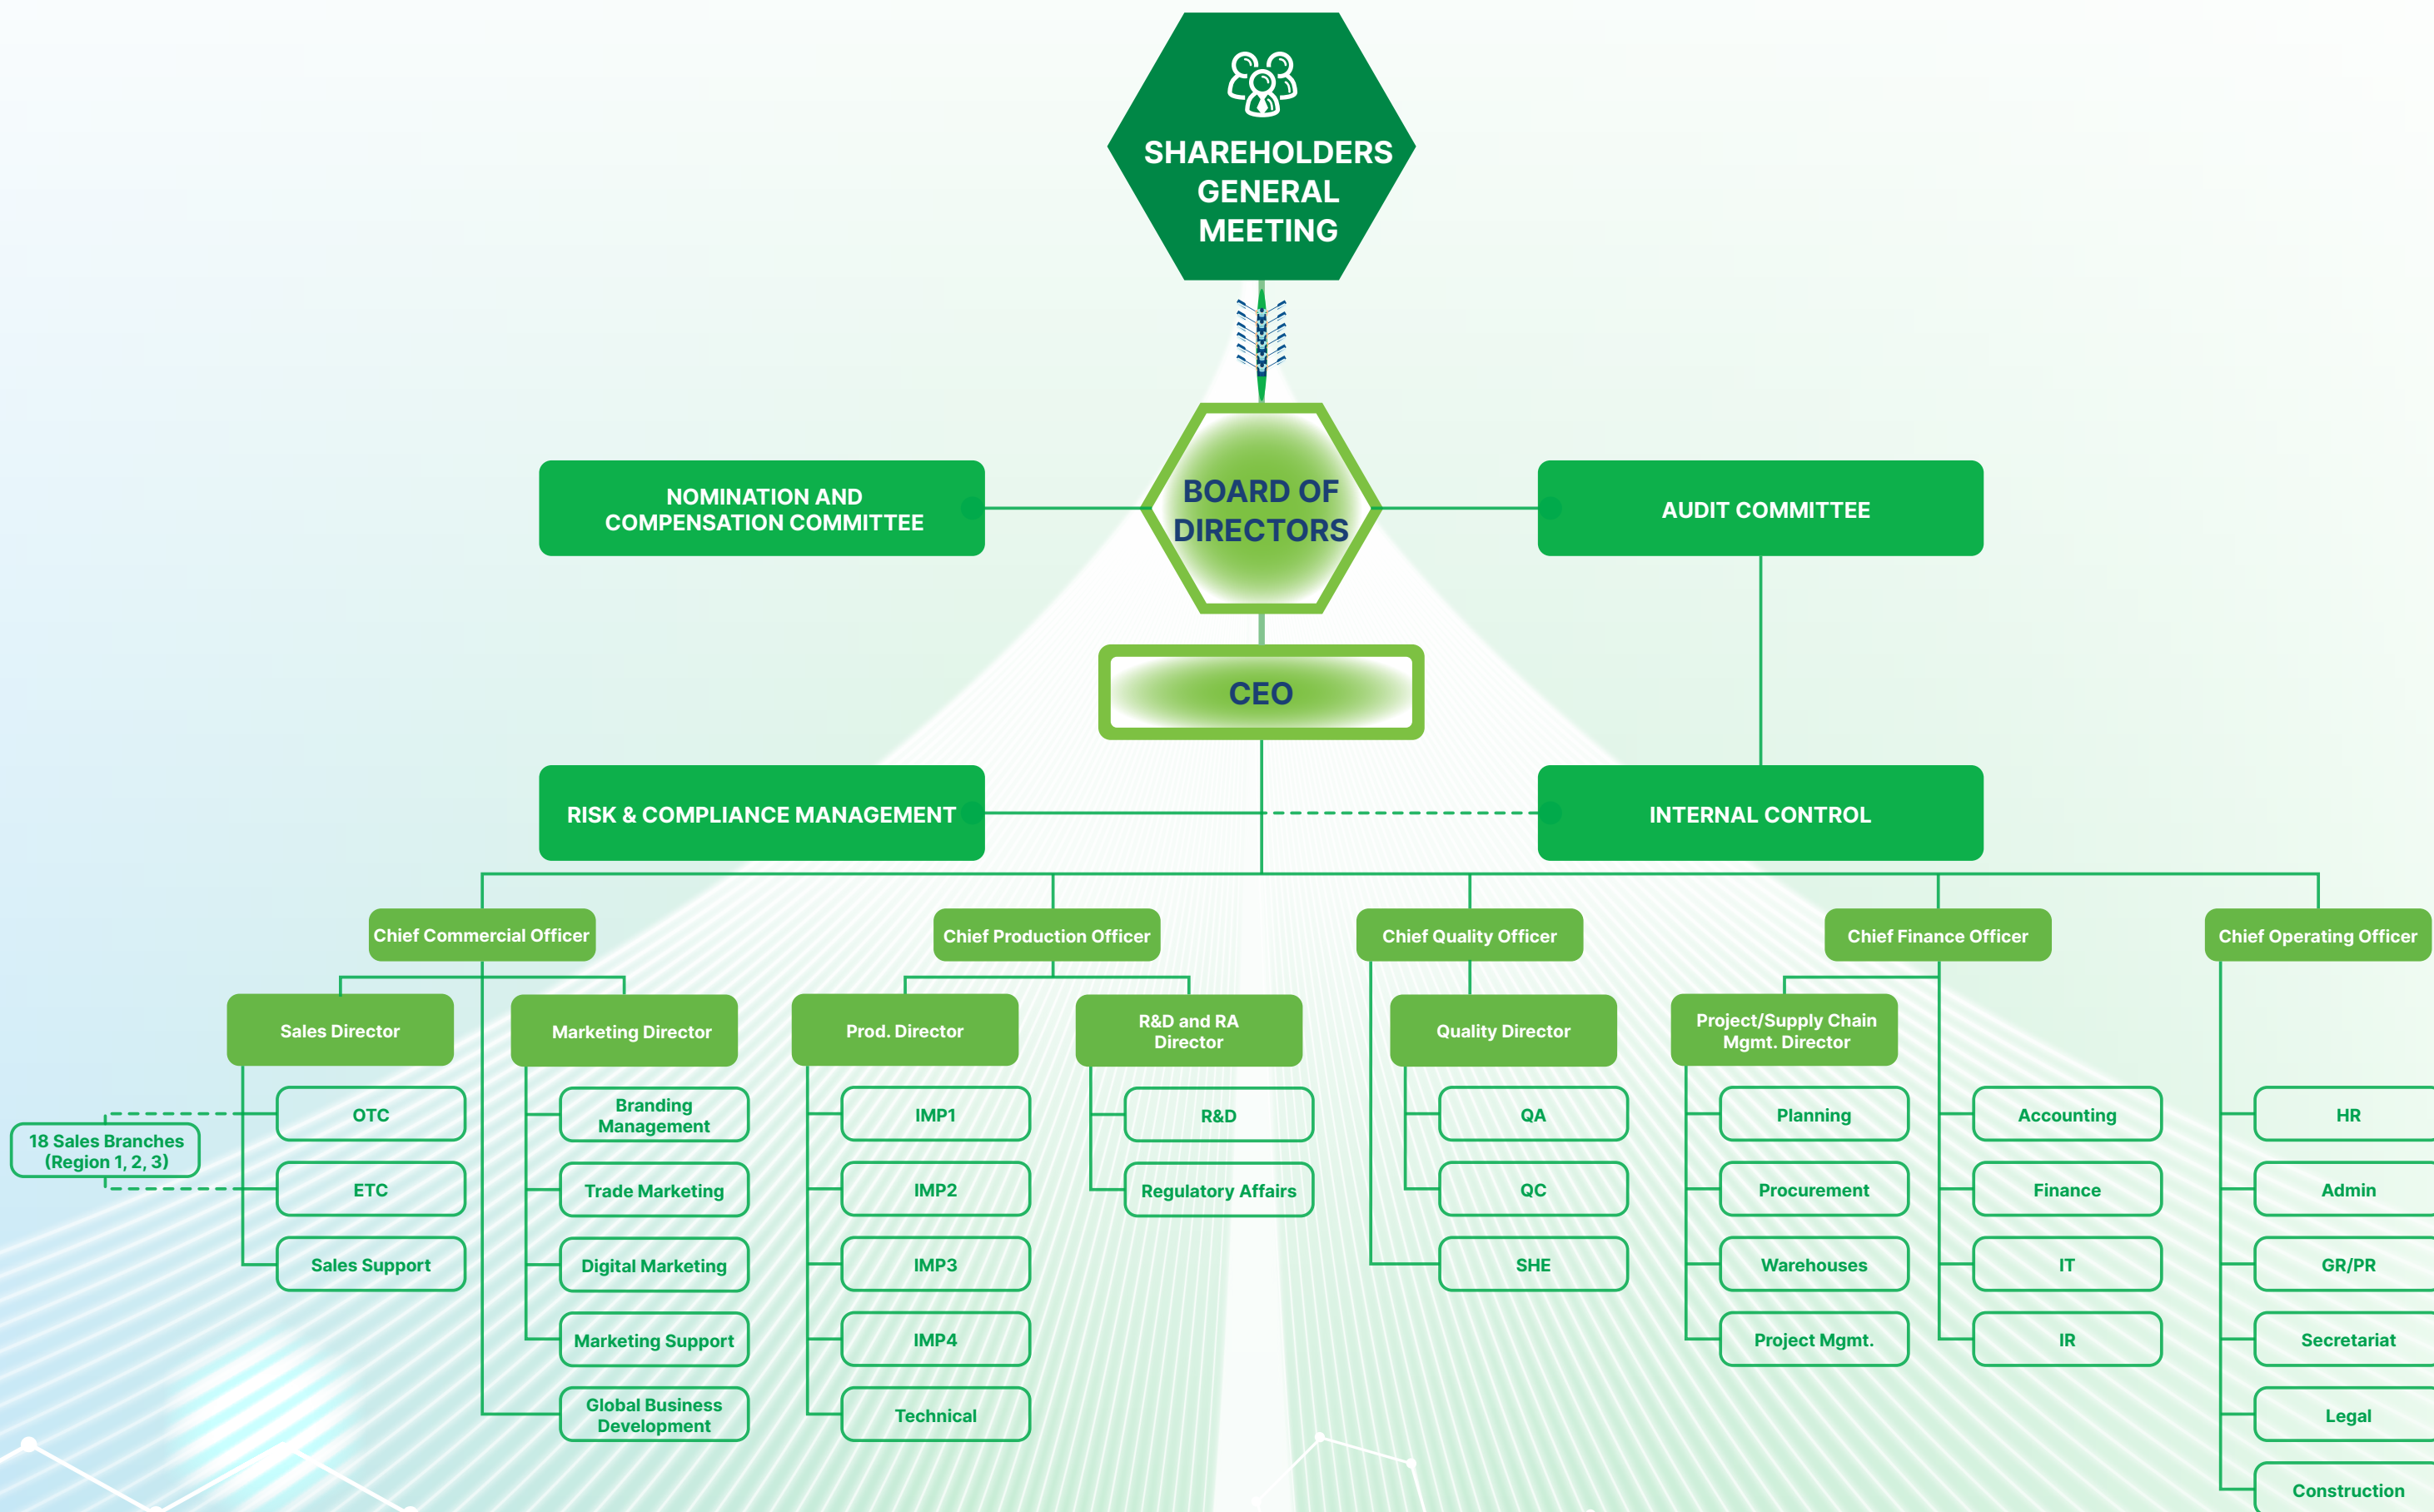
SHAREHOLDERS GENERAL MEETING

NOMINATION AND COMPENSATION COMMITTEE

BOARD OF DIRECTORS

AUDIT COMMITTEE

CEO

RISK & COMPLIANCE MANAGEMENT

INTERNAL CONTROL

Chief Commercial Officer

Sales Director

18 Sales Branches (Region 1, 2, 3)

OTC

ETC

Sales Support

Marketing Director

Branding Management

Trade Marketing

Digital Marketing

Marketing Support

Global Business Development

Chief Production Officer

Prod. Director

IMP1

IMP2

IMP3

IMP4

Technical

R&D and RA Director

R&D

Regulatory Affairs

Chief Quality Officer

Quality Director

QA

QC

SHE

Chief Finance Officer

Project/Supply Chain Mgmt. Director

Planning

Procurement

Warehouses

Project Mgmt.

Accounting

Finance

IT

IR

Chief Operating Officer

HR

Admin

GR/PR

Secretariat

Legal

Construction